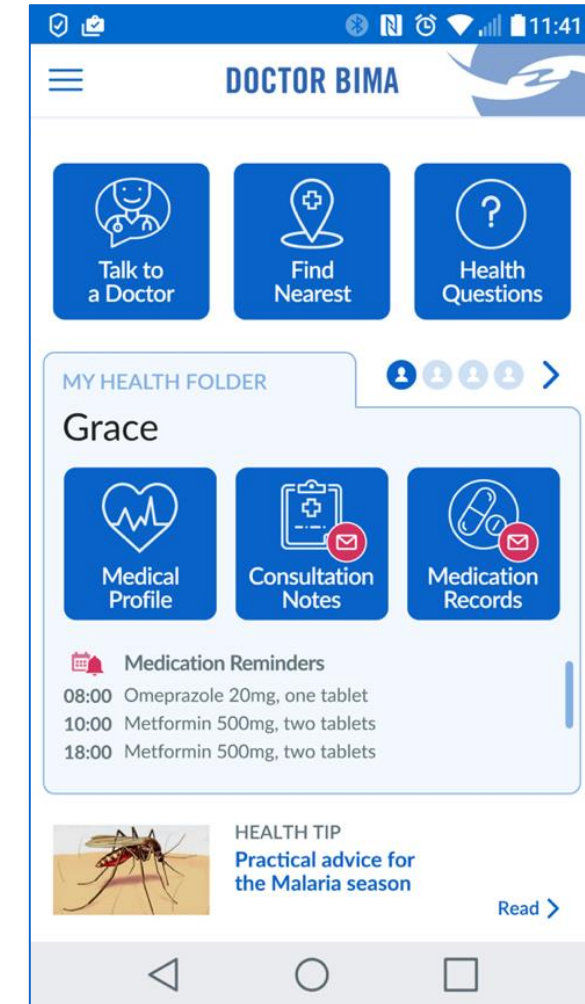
11:41

DOCTOR BIMA

Talk to a Doctor

Find Nearest

Health Questions

MY HEALTH FOLDER

Grace

Medical Profile

Consultation Notes

Medication Records

Medication Reminders

08:00 Omeprazole 20mg, one tablet
10:00 Metformin 500mg, two tablets
18:00 Metformin 500mg, two tablets

HEALTH TIP
Practical advice for the Malaria season

Read